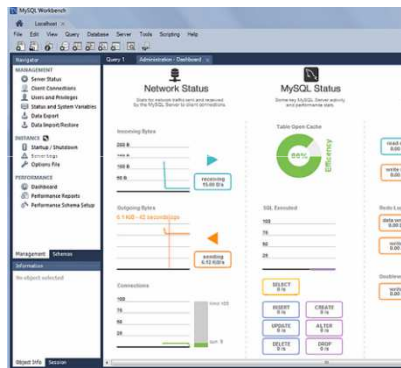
MySQL Workbench
Localhost
File Edit View Query Database Server Tools Scripting Help
Navigator
MANAGEMENT
Server Status
Client Connections
Users and Privileges
Status and System Variables
Data Export
Data Import/Restore
INSTANCE
Startup / Shutdown
Server Logs
Options File
PERFORMANCE
Dashboard
Performance Reports
Performance Schema Setup
Management Schemas
Information
No object selected
Object Info Session
Query 1 Administration - Dashboard
Network Status
Stats for network traffic sent and received by the MySQL Server to client connections.
MySQL Status
Some key MySQL Server activity and performance stats.
Incoming Bytes
200 B
150 B
100 B
50 B
receiving
15.00 B/s
Outgoing Bytes
6.1 KiB - 42 seconds ago
sending
6.12 KiB/s
Connections
100
75
50
25
max: 102
curr: 5
Table Open Cache
88%
Efficiency
SQL Executed
100
75
50
25
SELECT
0 /s
INSERT
0 /s
CREATE
0 /s
UPDATE
0 /s
ALTER
0 /s
DELETE
0 /s
DROP
0 /s
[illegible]